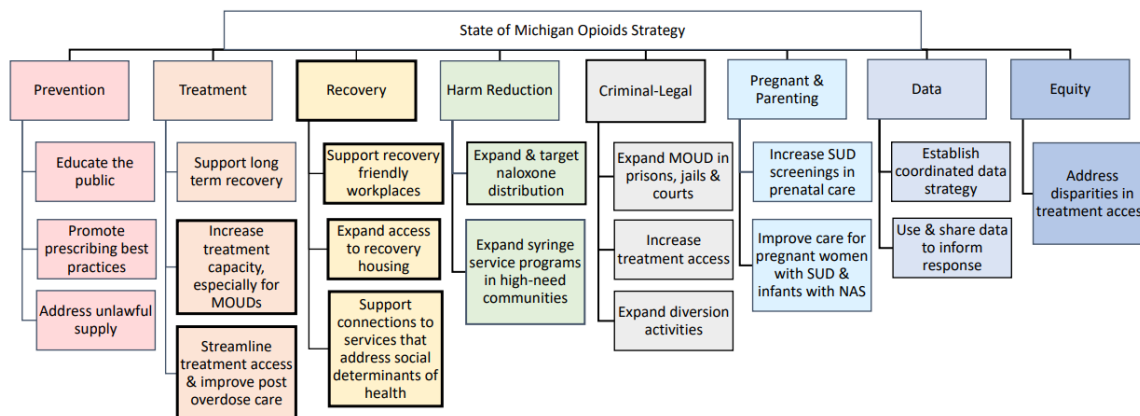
State of Michigan Opioids Strategy

Prevention

Educate the public

Promote prescribing best practices

Address unlawful supply

Treatment

Support long term recovery

Increase treatment capacity, especially for MOUDs

Streamline treatment access & improve post overdose care

Recovery

Support recovery friendly workplaces

Expand access to recovery housing

Support connections to services that address social determinants of health

Harm Reduction

Expand & target naloxone distribution

Expand syringe service programs in high-need communities

Criminal-Legal

Expand MOUD in prisons, jails & courts

Increase treatment access

Expand diversion activities

Pregnant & Parenting

Increase SUD screenings in prenatal care

Improve care for pregnant women with SUD & infants with NAS

Data

Establish coordinated data strategy

Use & share data to inform response

Equity

Address disparities in treatment acces